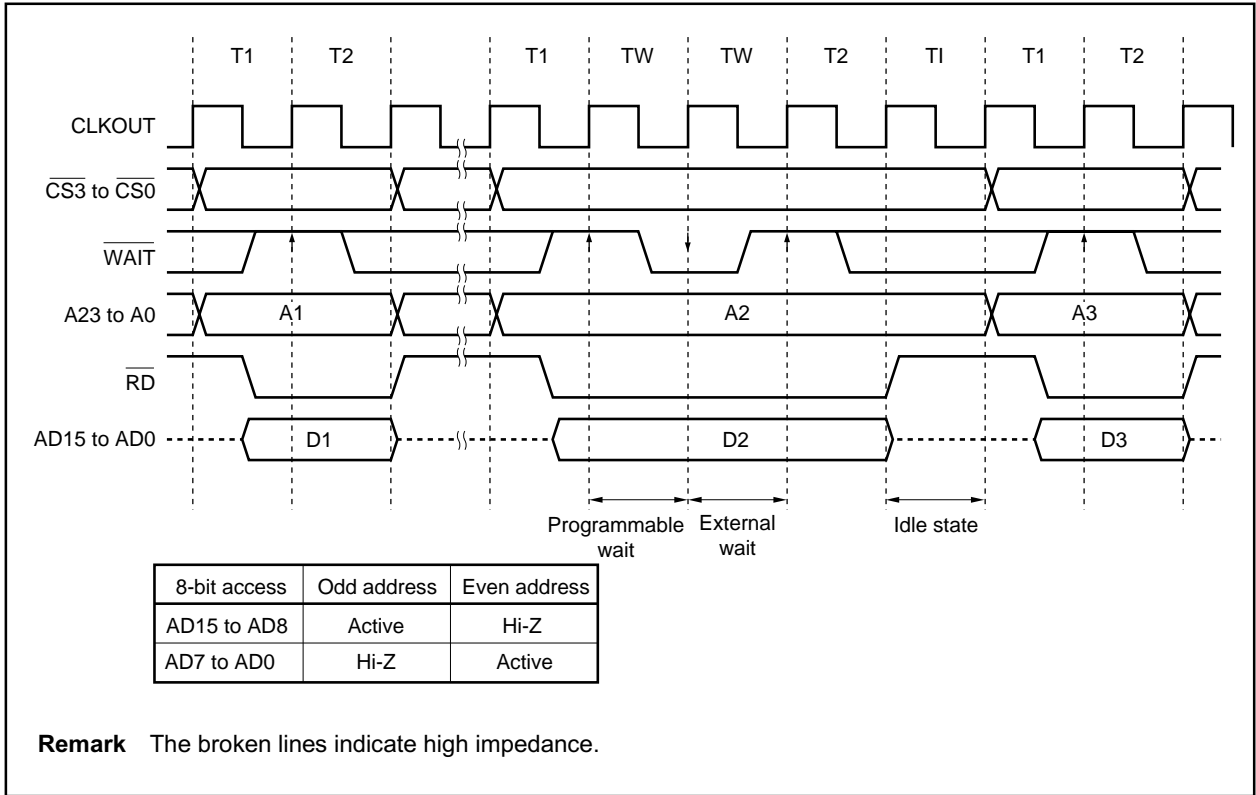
T1 T2 T1 TW TW T2 TI T1 T2

CLKOUT

$\overline{CS3}$ to $\overline{CS0}$

$\overline{WAIT}$

A23 to A0

A1

A2

A3

$\overline{RD}$

AD15 to AD0

D1

D2

D3

Programmable wait

External wait

Idle state

| 8-bit access | Odd address | Even address |
|---|---|---|
| AD15 to AD8 | Active | Hi-Z |
| AD7 to AD0 | Hi-Z | Active |

**Remark** The broken lines indicate high impedance.